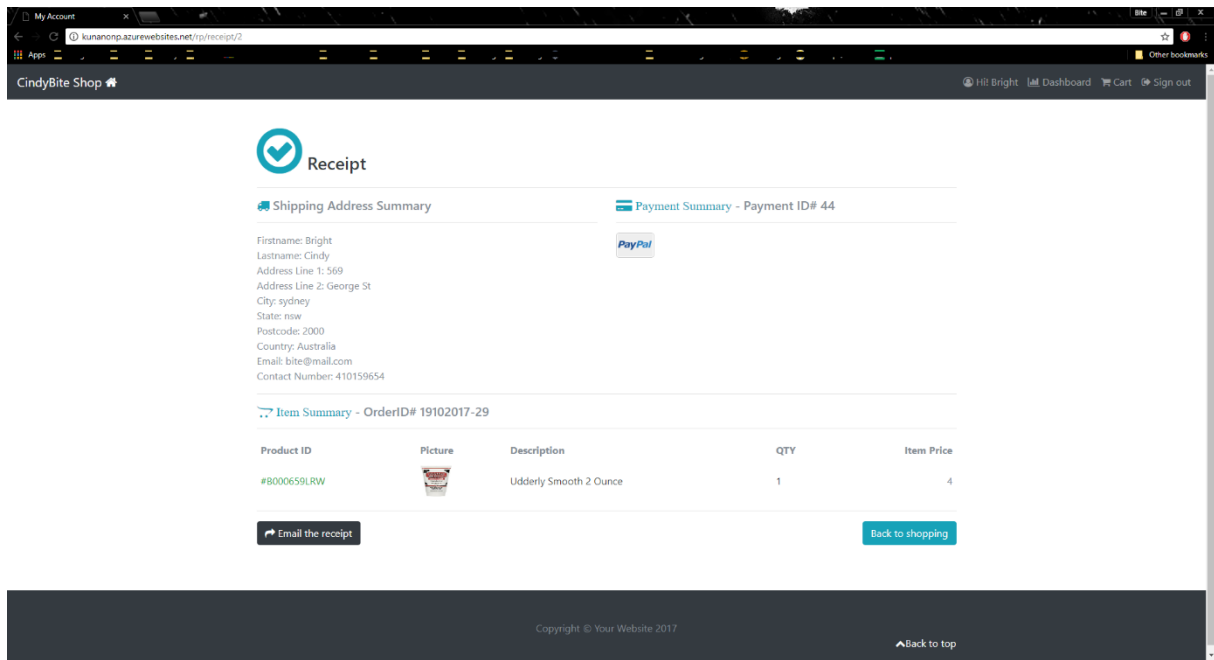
My Account
Bite
kunanonp.azurewebsites.net/rp/receipt/2
Apps
Other bookmarks

CindyBite Shop

Hi! Bright Dashboard Cart Sign out

Receipt

Shipping Address Summary

Payment Summary - Payment ID# 44

PayPal

Firstname: Bright
Lastname: Cindy
Address Line 1: 569
Address Line 2: George St
City: sydney
State: nsw
Postcode: 2000
Country: Australia
Email: bite@mail.com
Contact Number: 410159654

Item Summary - OrderID# 19102017-29

| Product ID | Picture | Description | QTY | Item Price |
|---|---|---|---|---|
| #B000659LRW | | Udderly Smooth 2 Ounce | 1 | 4 |

Email the receipt

Back to shopping

Copyright © Your Website 2017

Back to top